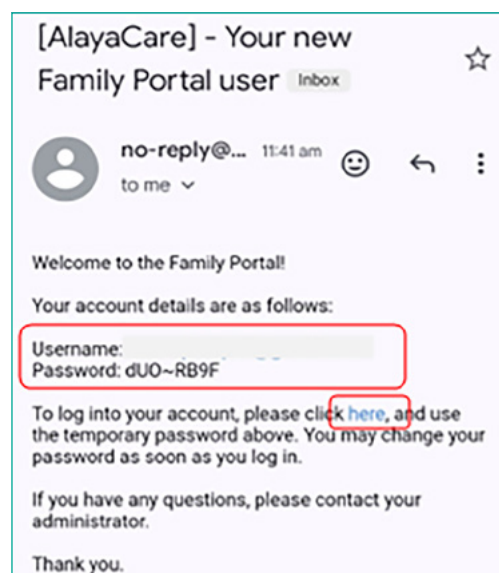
[AlayaCare] - Your new Family Portal user Inbox

no-reply@... 11:41 am

to me

Welcome to the Family Portal!

Your account details are as follows:

Username: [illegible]
Password: dUO~RB9F

To log into your account, please click here, and use the temporary password above. You may change your password as soon as you log in.

If you have any questions, please contact your administrator.

Thank you.